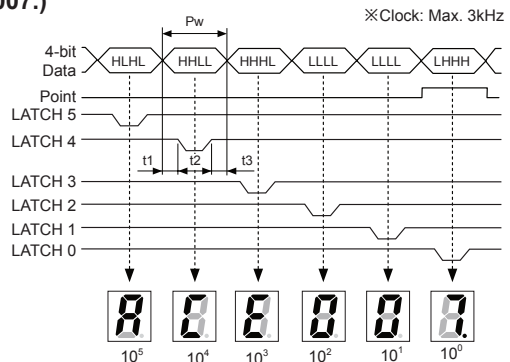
007.)

※Clock: Max. 3kHz

Pw

4-bit Data

HLHL

HHLL

HHHL

LLLL

LLLL

LHHH

Point

LATCH 5

LATCH 4

t1

t2

t3

LATCH 3

LATCH 2

LATCH 1

LATCH 0

A

C

E

0

0

7.

$10^5$

$10^4$

$10^3$

$10^2$

$10^1$

$10^0$